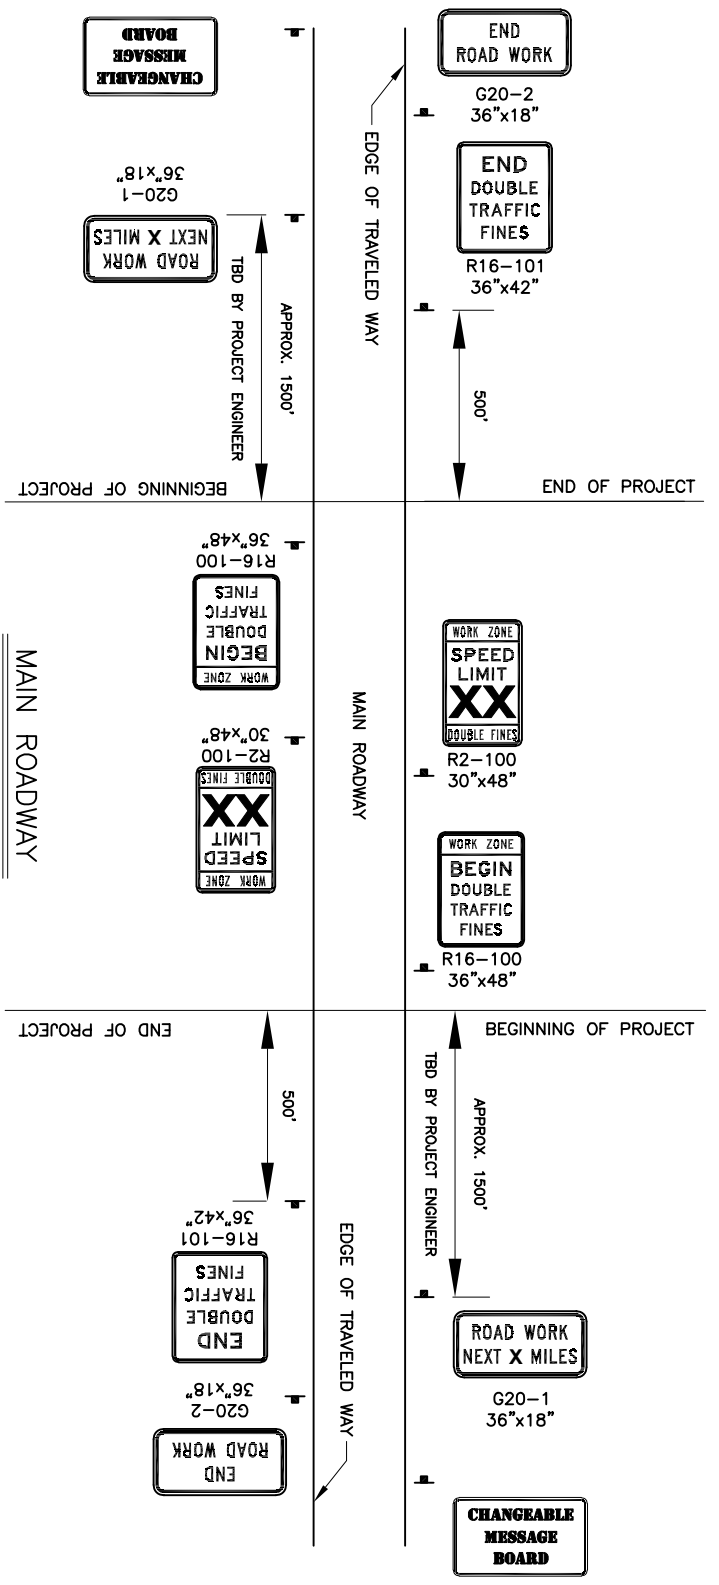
CHANGEABLE MESSAGE BOARD

ROAD WORK NEXT X MILES

G20-1
36"x18"

TBD BY PROJECT ENGINEER

APPROX. 1500'

BEGINNING OF PROJECT

EDGE OF TRAVELED WAY

END ROAD WORK

G20-2
36"x18"

END DOUBLE TRAFFIC FINES

R16-101
36"x42"

500'

END OF PROJECT

WORK ZONE BEGIN DOUBLE TRAFFIC FINES

R16-100
36"x48"

WORK ZONE SPEED LIMIT XX DOUBLE FINES

R2-100
30"x48"

MAIN ROADWAY

MAIN ROADWAY

WORK ZONE SPEED LIMIT XX DOUBLE FINES

R2-100
30"x48"

WORK ZONE BEGIN DOUBLE TRAFFIC FINES

R16-100
36"x48"

END OF PROJECT

500'

BEGINNING OF PROJECT

TBD BY PROJECT ENGINEER

APPROX. 1500'

END DOUBLE TRAFFIC FINES

R16-101
36"x42"

EDGE OF TRAVELED WAY

G20-2
36"x18"

END ROAD WORK

ROAD WORK NEXT X MILES

G20-1
36"x18"

CHANGEABLE MESSAGE BOARD